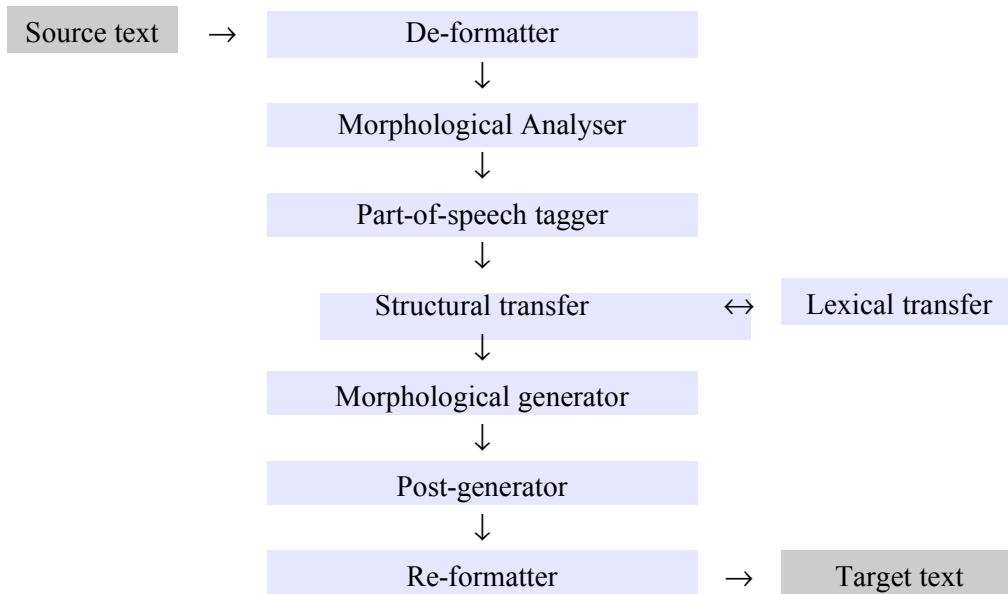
Source text → De-formatter

↓

Morphological Analyser

↓

Part-of-speech tagger

↓

Structural transfer ↔ Lexical transfer

↓

Morphological generator

↓

Post-generator

↓

Re-formatter → Target text